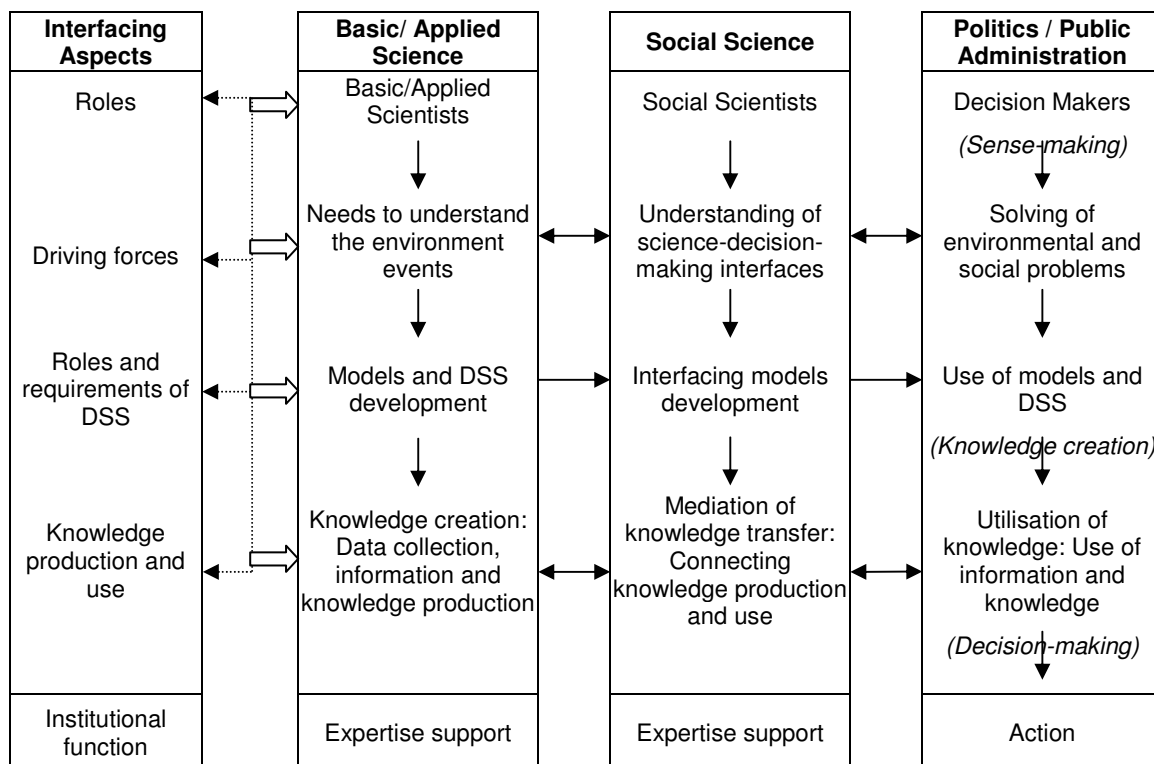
| Interfacing Aspects | Basic/ Applied Science | Social Science | Politics / Public Administration |
|---|---|---|---|
| Roles | Basic/Applied Scientists | Social Scientists | Decision Makers *(Sense-making)* |
| Driving forces | Needs to understand the environment events | Understanding of science-decision-making interfaces | Solving of environmental and social problems |
| Roles and requirements of DSS | Models and DSS development | Interfacing models development | Use of models and DSS *(Knowledge creation)* |
| Knowledge production and use | Knowledge creation: Data collection, information and knowledge production | Mediation of knowledge transfer: Connecting knowledge production and use | Utilisation of knowledge: Use of information and knowledge *(Decision-making)* |
| Institutional function | Expertise support | Expertise support | Action |